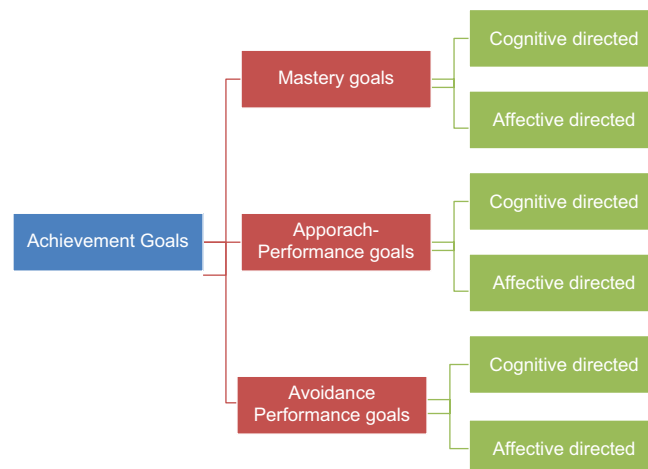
Achievement Goals

Mastery goals

Cognitive directed

Affective directed

Apporach-Performance goals

Cognitive directed

Affective directed

Avoidance Performance goals

Cognitive directed

Affective directed